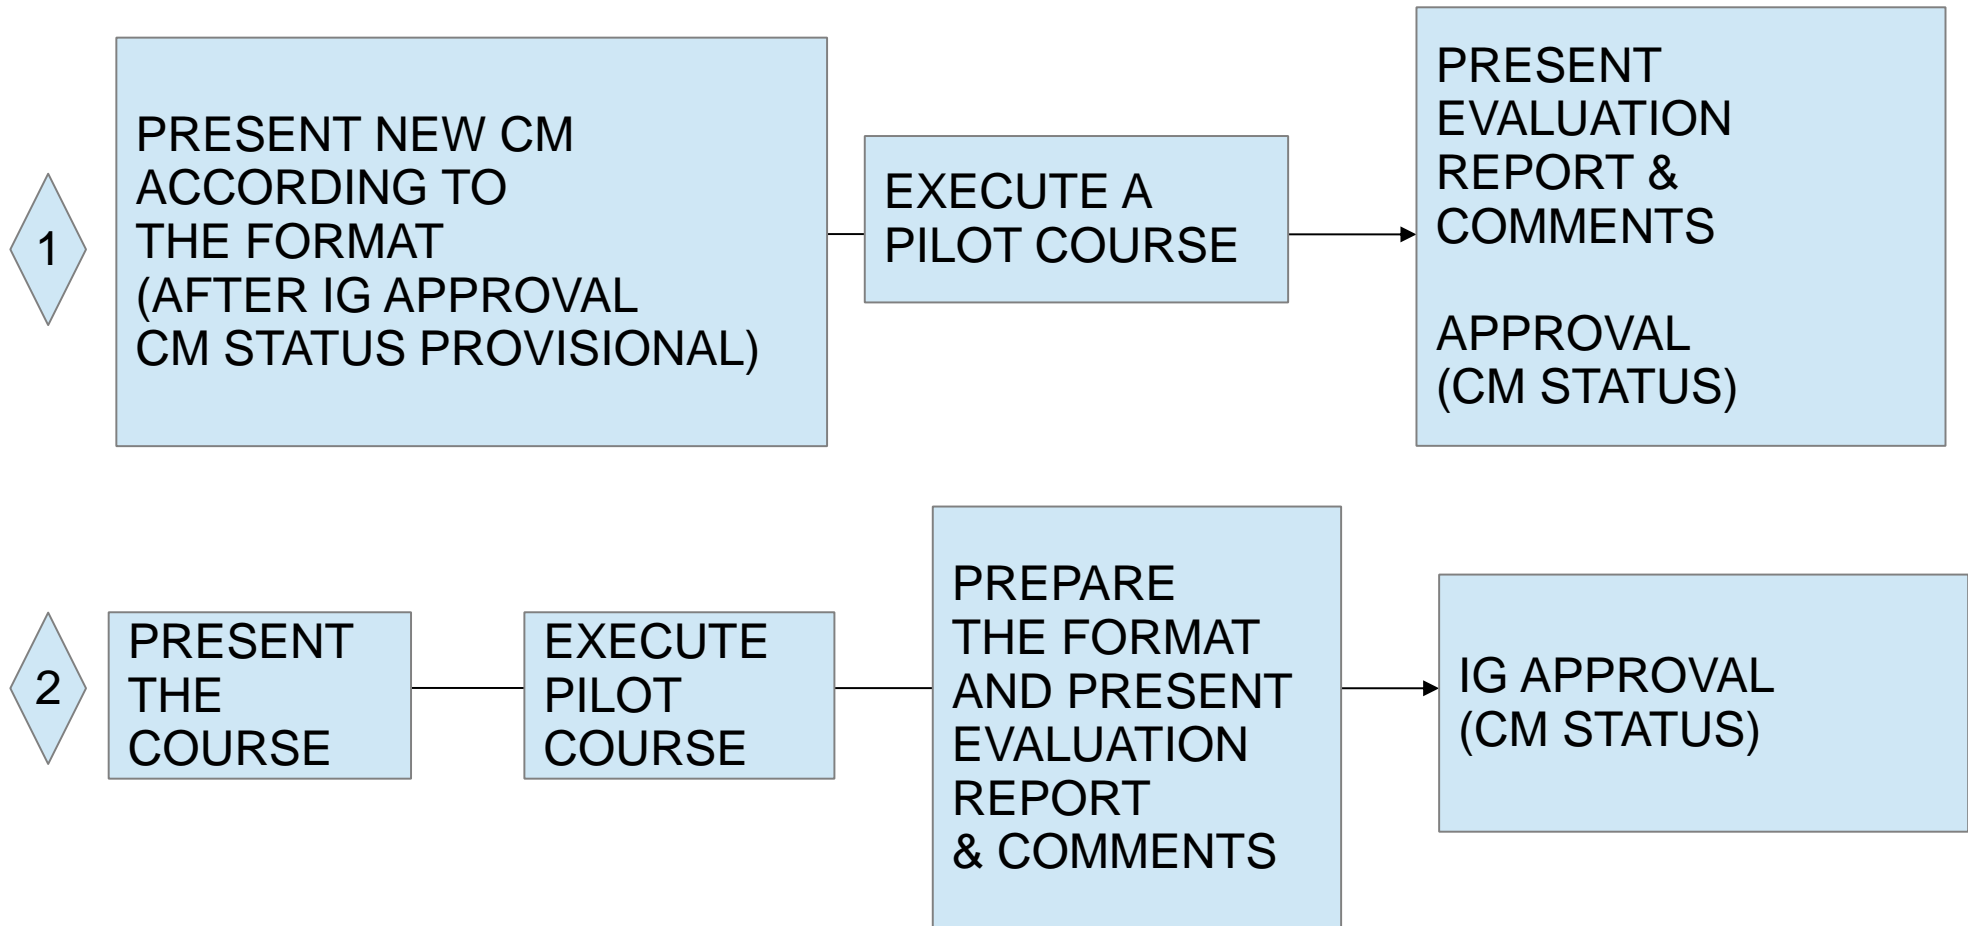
1

PRESENT NEW CM ACCORDING TO THE FORMAT (AFTER IG APPROVAL CM STATUS PROVISIONAL)

EXECUTE A PILOT COURSE

PRESENT EVALUATION REPORT & COMMENTS

APPROVAL (CM STATUS)

2

PRESENT THE COURSE

EXECUTE PILOT COURSE

PREPARE THE FORMAT AND PRESENT EVALUATION REPORT & COMMENTS

IG APPROVAL (CM STATUS)